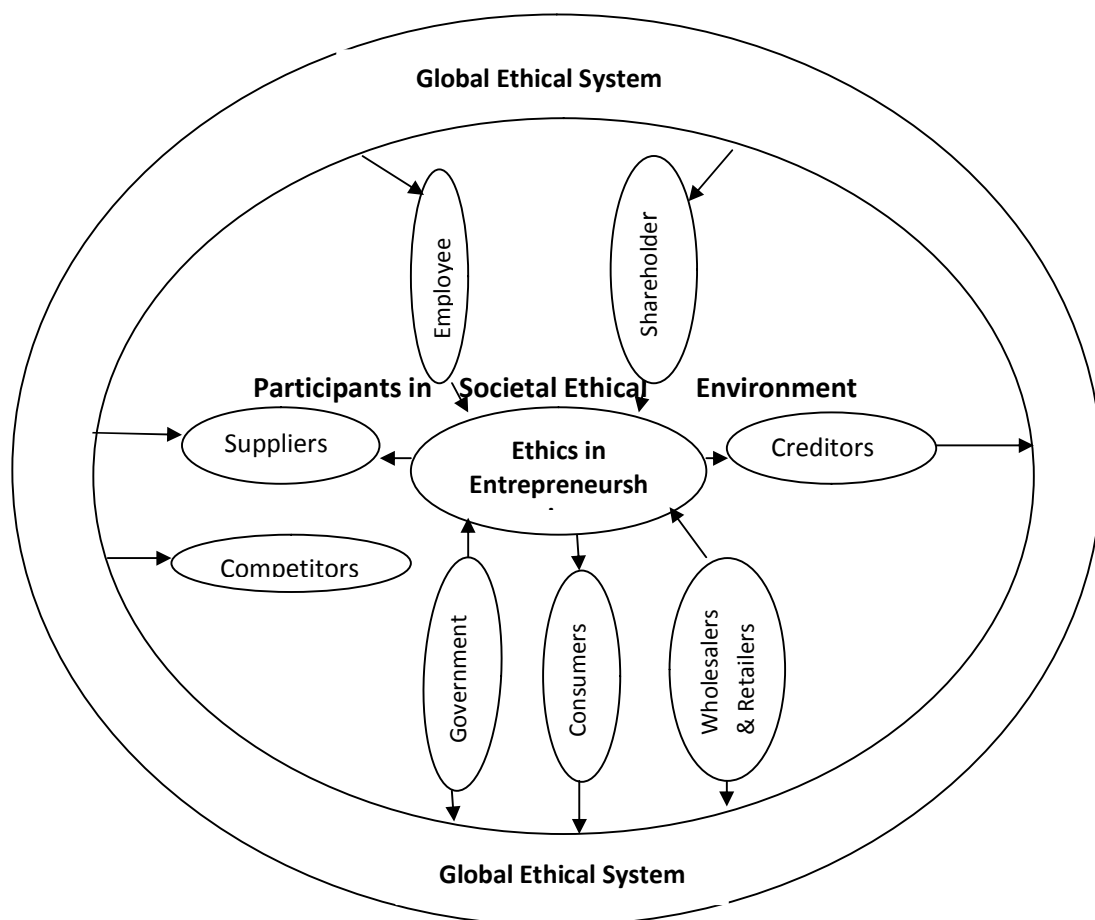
Global Ethical System

Employee

Shareholder

Participants in Societal Ethical Environment

Suppliers

Ethics in Entrepreneursh

Creditors

Competitors

Government

Consumers

Wholesalers & Retailers

Global Ethical System